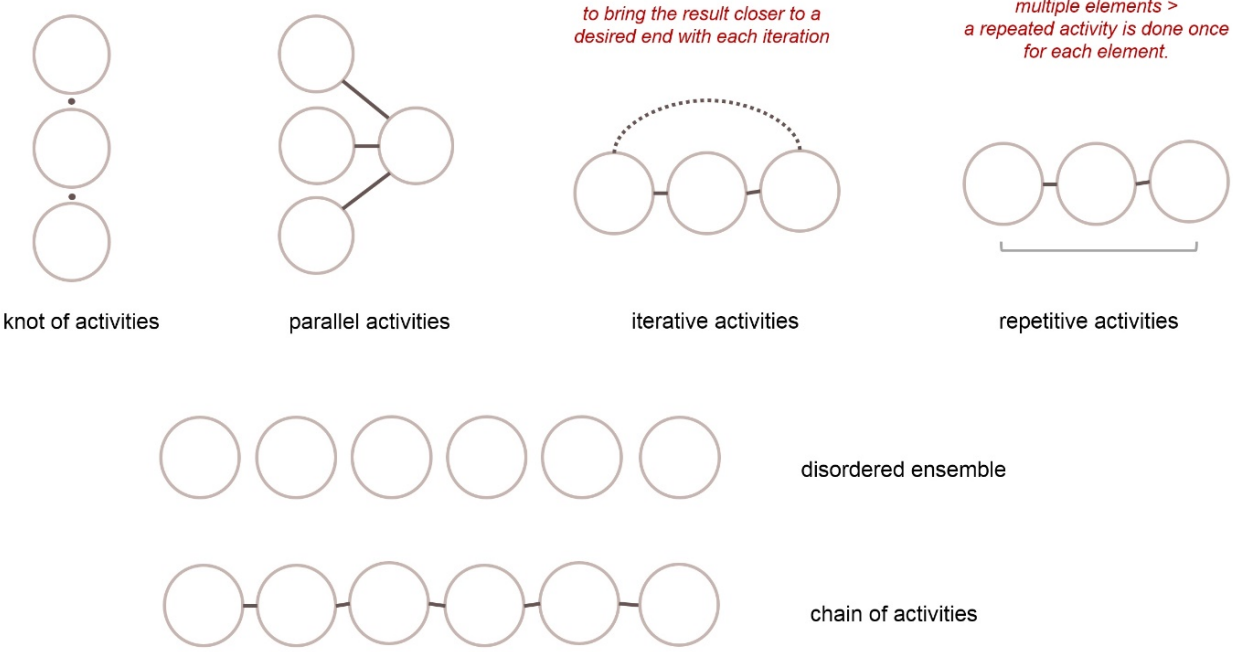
to bring the result closer to a desired end with each iteration

multiple elements > a repeated activity is done once for each element.

knot of activities

parallel activities

iterative activities

repetitive activities

disordered ensemble

chain of activities